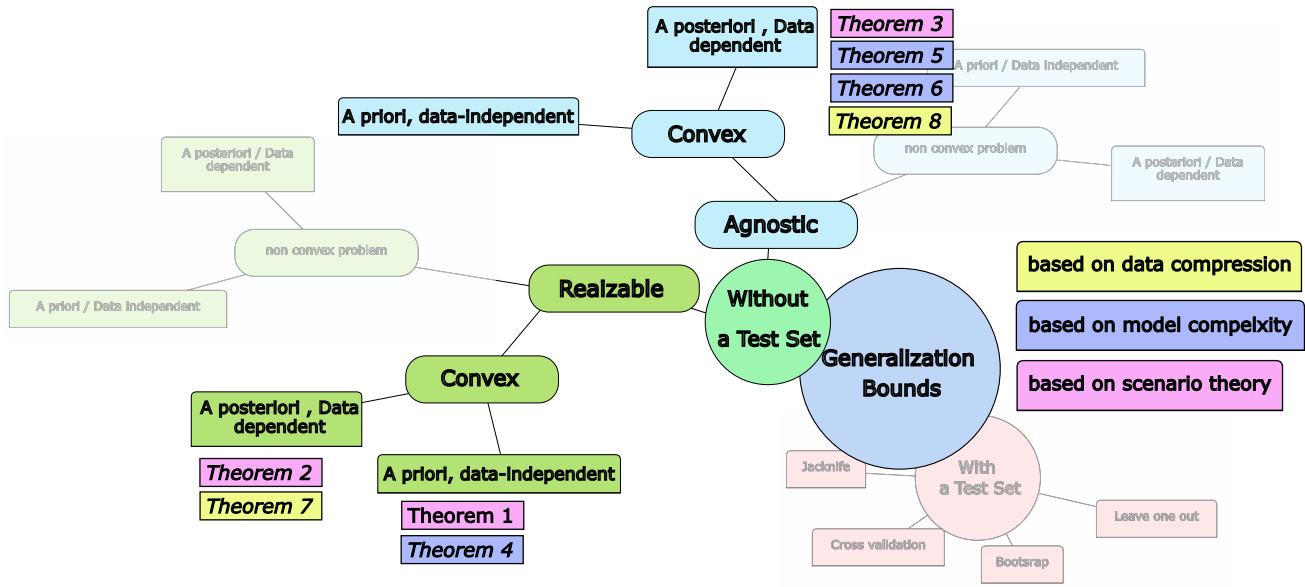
Generalization Bounds

Without a Test Set

Agnostic

Convex

A posteriori , Data dependent

A priori, data-independent

Theorem 3

Theorem 5

Theorem 6

Theorem 8

non convex problem

A priori / Data independent

A posteriori / Data dependent

Realizable

non convex problem

A posteriori / Data dependent

A priori / Data independent

Convex

A posteriori , Data dependent

Theorem 2

Theorem 7

A priori, data-independent

Theorem 1

Theorem 4

based on data compression

based on model compeixity

based on scenario theory

With a Test Set

Jacknife

Cross validation

Bootsrap

Leave one out